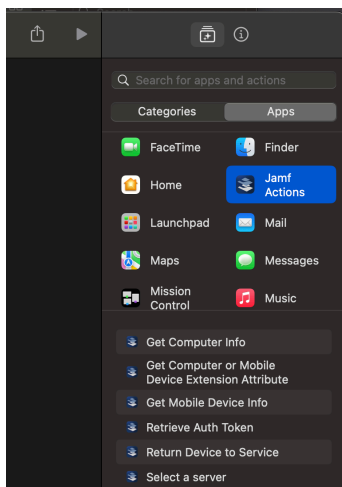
Search for apps and actions

Categories
Apps

FaceTime
Finder
Home
Jamf Actions
Launchpad
Mail
Maps
Messages
Mission Control
Music

Get Computer Info
Get Computer or Mobile Device Extension Attribute
Get Mobile Device Info
Retrieve Auth Token
Return Device to Service
Select a server